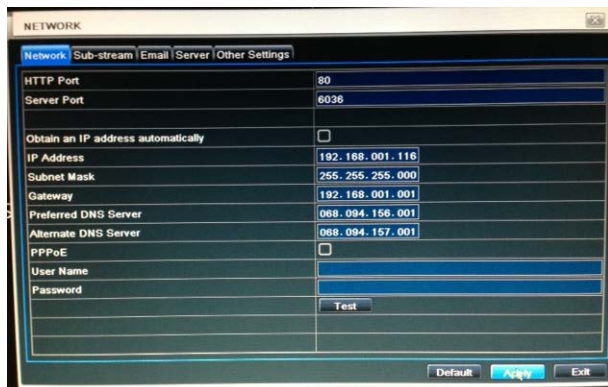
NETWORK

Network | Sub-stream | Email | Server | Other Settings

| | |
|---|---|
| HTTP Port | 80 |
| Server Port | 6036 |
| | |
| Obtain an IP address automatically | ☐ |
| IP Address | 192.168.001.116 |
| Subnet Mask | 255.255.255.000 |
| Gateway | 192.168.001.001 |
| Preferred DNS Server | 068.094.156.001 |
| Alternate DNS Server | 068.094.157.001 |
| PPPoE | ☐ |
| User Name | |
| Password | |
| | Test |

Default | Apply | Exit